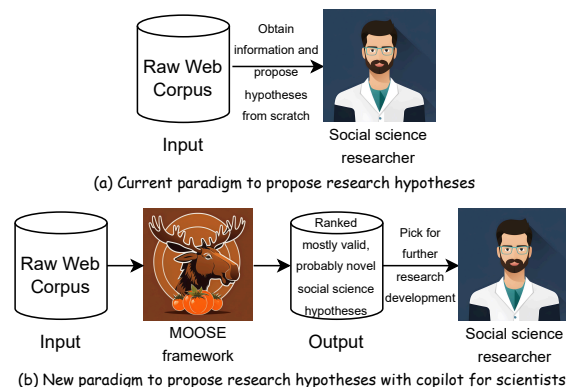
Raw Web Corpus

Obtain information and propose hypotheses from scratch

Input

Social science researcher

(a) Current paradigm to propose research hypotheses

Raw Web Corpus

Input

MOOSE framework

Ranked mostly valid, probably novel social science hypotheses

Output

Pick for further research development

Social science researcher

(b) New paradigm to propose research hypotheses with copilot for scientists